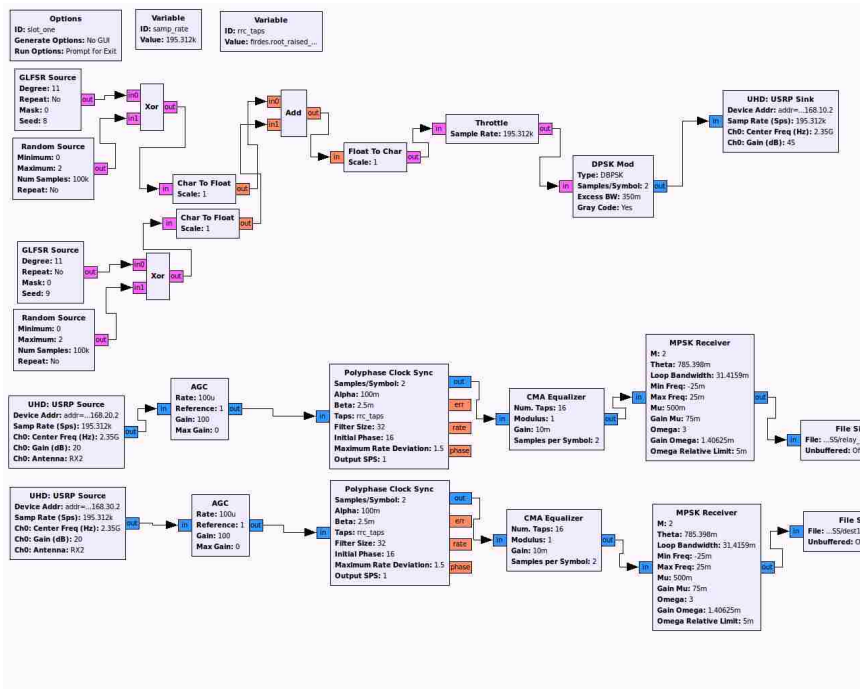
**Options**
ID: slot_one
Generate Options: No GUI
Run Options: Prompt for Exit

**Variable**
ID: samp_rate
Value: 195.312k

**Variable**
ID: rrc_taps
Value: firdes.root_raised_...

**GLFSR Source**
Degree: 11
Repeat: No
Mask: 0
Seed: 8
out

**Random Source**
Minimum: 0
Maximum: 2
Num Samples: 100k
Repeat: No
out

**Xor**
in0
in1
out

**Char To Float**
in
Scale: 1
out

**Add**
in0
in1
out

**Float To Char**
in
Scale: 1
out

**Throttle**
in
Sample Rate: 195.312k
out

**DPSK Mod**
in
Type: DBPSK
Samples/Symbol: 2
Excess BW: 350m
Gray Code: Yes
out

**UHD: USRP Sink**
in
Device Addr: addr=...168.10.2
Samp Rate (Sps): 195.312k
Ch0: Center Freq (Hz): 2.35G
Ch0: Gain (dB): 45

**Char To Float**
in
Scale: 1
out

**GLFSR Source**
Degree: 11
Repeat: No
Mask: 0
Seed: 9
out

**Xor**
in0
in1
out

**Random Source**
Minimum: 0
Maximum: 2
Num Samples: 100k
Repeat: No
out

**UHD: USRP Source**
Device Addr: addr=...168.20.2
Samp Rate (Sps): 195.312k
Ch0: Center Freq (Hz): 2.35G
Ch0: Gain (dB): 20
Ch0: Antenna: RX2
out

**AGC**
in
Rate: 100u
Reference: 1
Gain: 100
Max Gain: 0
out

**Polyphase Clock Sync**
in
Samples/Symbol: 2
Alpha: 100m
Beta: 2.5m
Taps: rrc_taps
Filter Size: 32
Initial Phase: 16
Maximum Rate Deviation: 1.5
Output SPS: 1
out
err
rate
phase

**CMA Equalizer**
in
Num. Taps: 16
Modulus: 1
Gain: 10m
Samples per Symbol: 2
out

**MPSK Receiver**
in
M: 2
Theta: 785.398m
Loop Bandwidth: 31.4159m
Min Freq: -25m
Max Freq: 25m
Mu: 500m
Gain Mu: 75m
Omega: 3
Gain Omega: 1.40625m
Omega Relative Limit: 5m
out

**File S**
in
File: ...S5/relay_
Unbuffered: Of

**UHD: USRP Source**
Device Addr: addr=...168.30.2
Samp Rate (Sps): 195.312k
Ch0: Center Freq (Hz): 2.35G
Ch0: Gain (dB): 20
Ch0: Antenna: RX2
out

**AGC**
in
Rate: 100u
Reference: 1
Gain: 100
Max Gain: 0
out

**Polyphase Clock Sync**
in
Samples/Symbol: 2
Alpha: 100m
Beta: 2.5m
Taps: rrc_taps
Filter Size: 32
Initial Phase: 16
Maximum Rate Deviation: 1.5
Output SPS: 1
out
err
rate
phase

**CMA Equalizer**
in
Num. Taps: 16
Modulus: 1
Gain: 10m
Samples per Symbol: 2
out

**MPSK Receiver**
in
M: 2
Theta: 785.398m
Loop Bandwidth: 31.4159m
Min Freq: -25m
Max Freq: 25m
Mu: 500m
Gain Mu: 75m
Omega: 3
Gain Omega: 1.40625m
Omega Relative Limit: 5m
out

**File S**
in
File: ...55/dest1
Unbuffered: O